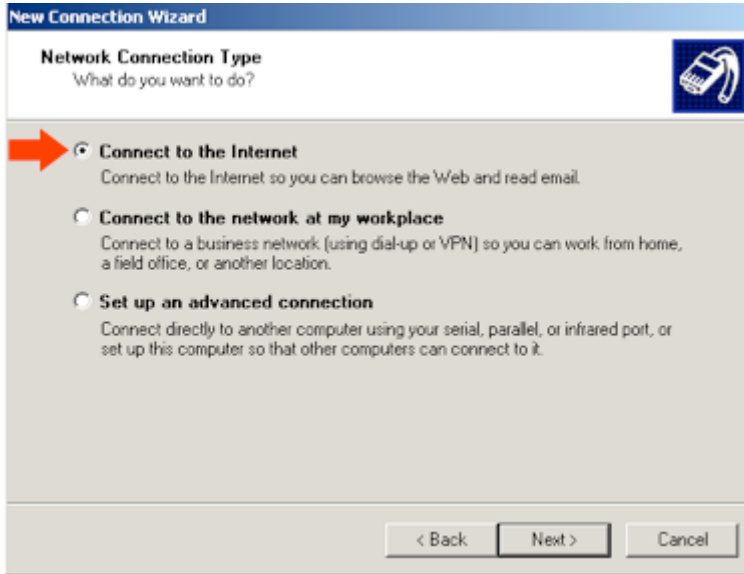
New Connection Wizard

Network Connection Type
What do you want to do?

Connect to the Internet
Connect to the Internet so you can browse the Web and read email.

Connect to the network at my workplace
Connect to a business network (using dial-up or VPN) so you can work from home, a field office, or another location.

Set up an advanced connection
Connect directly to another computer using your serial, parallel, or infrared port, or set up this computer so that other computers can connect to it.

< Back
Next >
Cancel